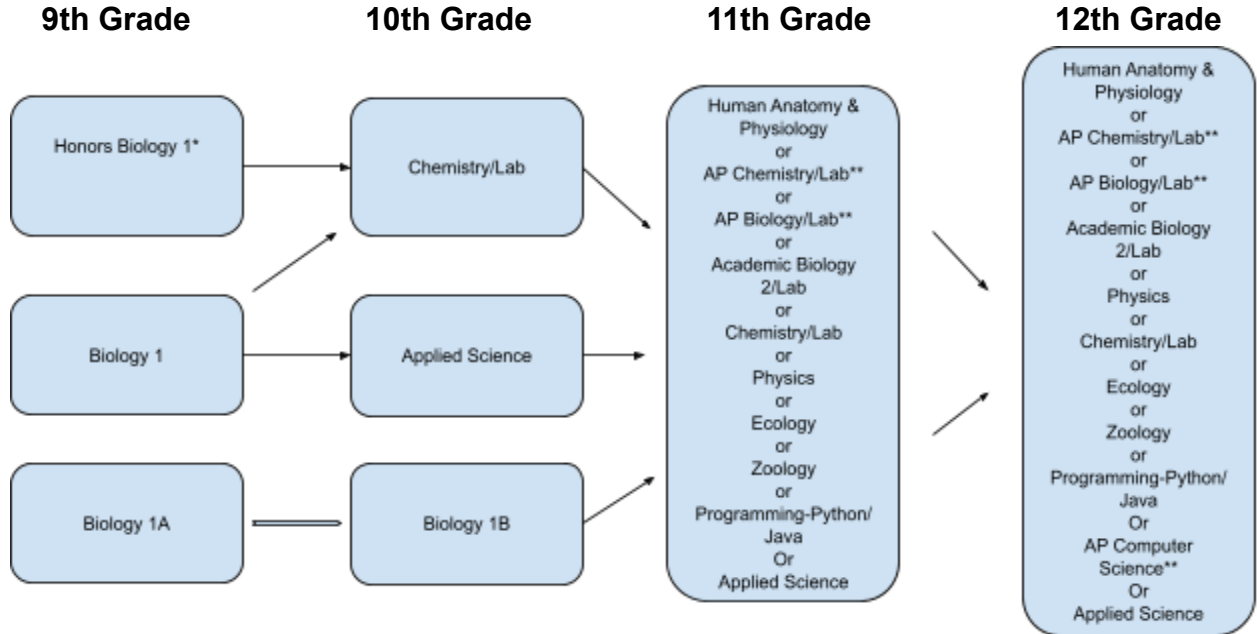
9th Grade

10th Grade

11th Grade

12th Grade

Honors Biology 1*

Biology 1

Biology 1A

Chemistry/Lab

Applied Science

Biology 1B

Human Anatomy & Physiology
or
AP Chemistry/Lab**
or
AP Biology/Lab**
or
Academic Biology 2/Lab
or
Chemistry/Lab
or
Physics
or
Ecology
or
Zoology
or
Programming-Python/ Java
Or
Applied Science

Human Anatomy & Physiology
or
AP Chemistry/Lab**
or
AP Biology/Lab**
or
Academic Biology 2/Lab
or
Physics
or
Chemistry/Lab
or
Ecology
or
Zoology
or
Programming-Python/ Java
Or
AP Computer Science**
Or
Applied Science